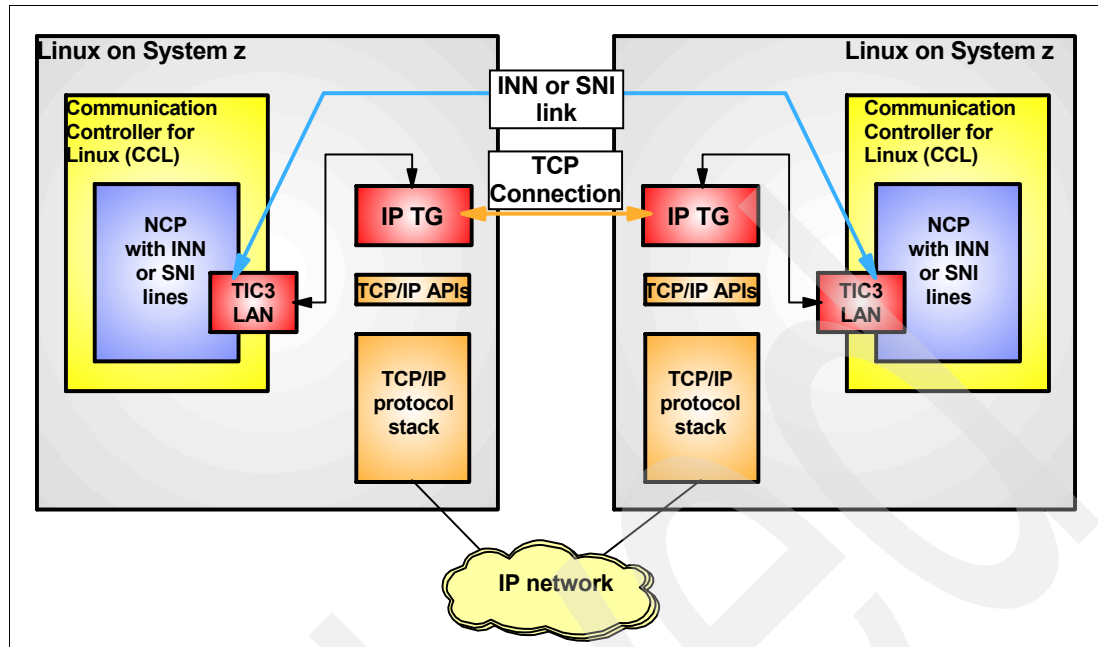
Linux on System z

Communication Controller for Linux (CCL)

NCP with INN or SNI lines

TIC3 LAN

IP TG

TCP/IP APIs

TCP/IP protocol stack

INN or SNI link

TCP Connection

Linux on System z

Communication Controller for Linux (CCL)

IP TG

TCP/IP APIs

TCP/IP protocol stack

TIC3 LAN

NCP with INN or SNI lines

IP network